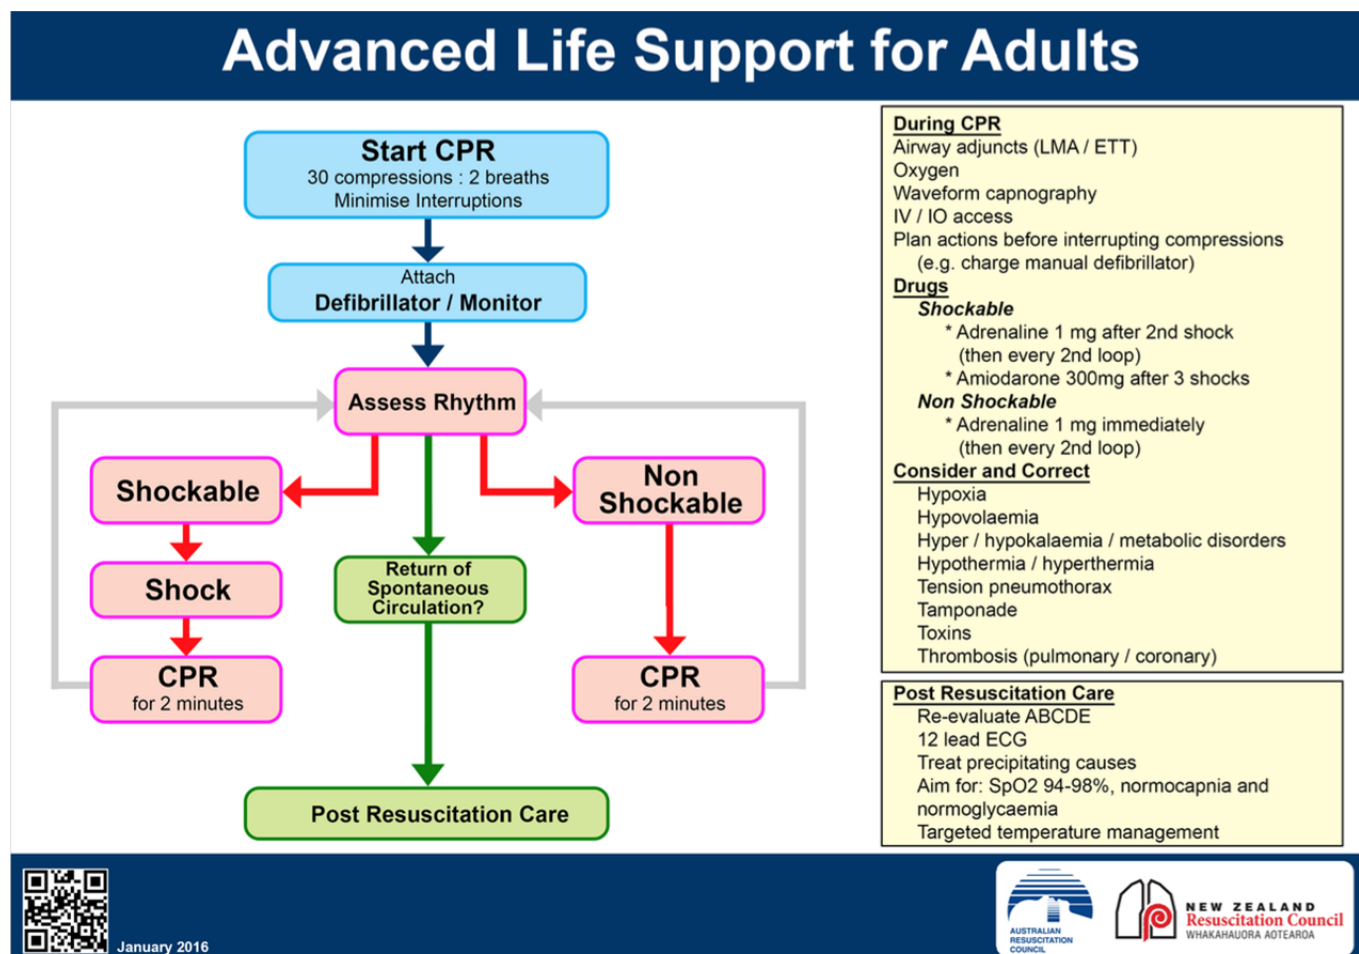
Advanced Life Support for Adults

Start CPR
30 compressions : 2 breaths
Minimise Interruptions

Attach
Defibrillator / Monitor

Assess Rhythm

Shockable

Shock

CPR
for 2 minutes

Return of Spontaneous Circulation?

Non Shockable

CPR
for 2 minutes

Post Resuscitation Care

During CPR
Airway adjuncts (LMA / ETT)
Oxygen
Waveform capnography
IV / IO access
Plan actions before interrupting compressions
(e.g. charge manual defibrillator)
Drugs
Shockable
* Adrenaline 1 mg after 2nd shock
(then every 2nd loop)
* Amiodarone 300mg after 3 shocks
Non Shockable
* Adrenaline 1 mg immediately
(then every 2nd loop)
Consider and Correct
Hypoxia
Hypovolaemia
Hyper / hypokalaemia / metabolic disorders
Hypothermia / hyperthermia
Tension pneumothorax
Tamponade
Toxins
Thrombosis (pulmonary / coronary)

Post Resuscitation Care
Re-evaluate ABCDE
12 lead ECG
Treat precipitating causes
Aim for: SpO2 94-98%, normocapnia and normoglycaemia
Targeted temperature management

January 2016

AUSTRALIAN RESUSCITATION COUNCIL

NEW ZEALAND
Resuscitation Council
WHAKAHAUORA AOTEAROA